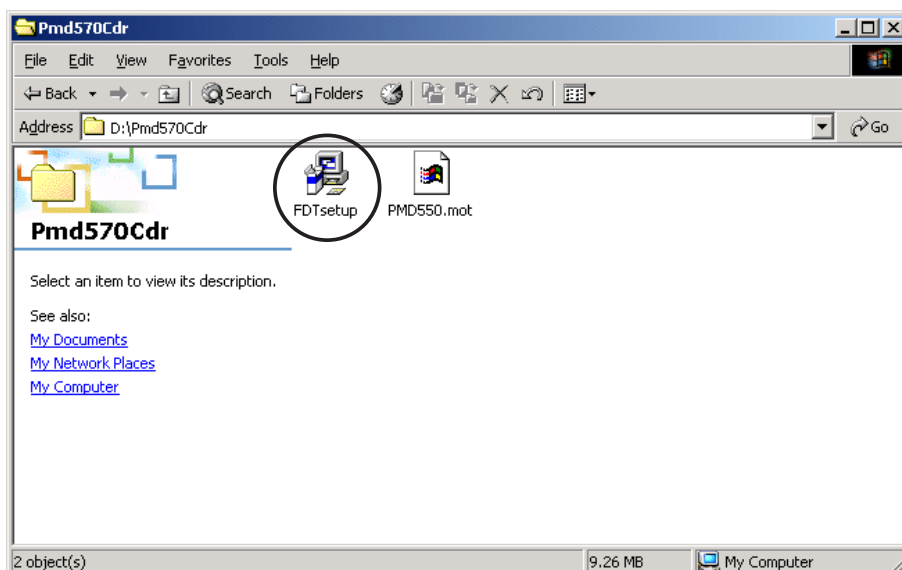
Pmd570Cdr

File Edit View Favorites Tools Help

Back Search Folders

Address D:\Pmd570Cdr Go

Pmd570Cdr

FDTsetup

PMD550.mot

Select an item to view its description.

See also:
My Documents
My Network Places
My Computer

2 object(s) 9.26 MB My Computer